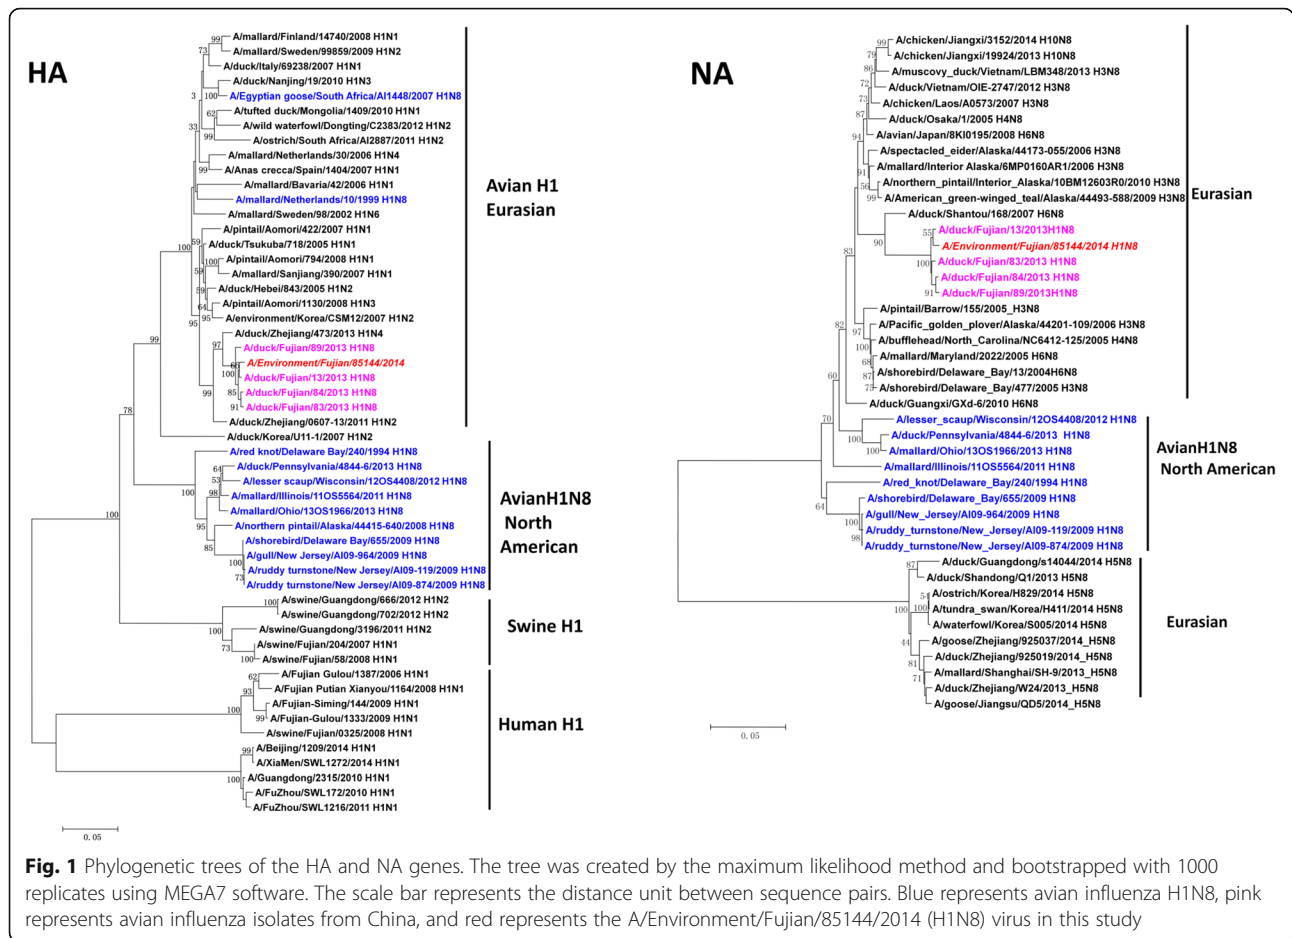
HA

99 A/mallard/Finland/14740/2008 H1N1
73 A/mallard/Sweden/99859/2009 H1N2
A/duck/Italy/69238/2007 H1N1
A/duck/Nanjing/19/2010 H1N3
3 100 A/Egyptian goose/South Africa/AI1448/2007 H1N8
62 A/tufted duck/Mongolia/1409/2010 H1N1
A/wild waterfowl/Dongting/C2383/2012 H1N2
33 99 A/ostrich/South Africa/AI2887/2011 H1N2
A/mallard/Netherlands/30/2006 H1N4
99 A/Anas crecca/Spain/1404/2007 H1N1
A/mallard/Bavaria/42/2006 H1N1
A/mallard/Netherlands/10/1999 H1N8
A/mallard/Sweden/98/2002 H1N6
A/pintail/Aomori/422/2007 H1N1
100 59 A/duck/Tsukuba/718/2005 H1N1
100 A/pintail/Aomori/794/2008 H1N1
59 A/mallard/Sanjiang/390/2007 H1N1
59 A/duck/Hebei/843/2005 H1N2
64 A/pintail/Aomori/1130/2008 H1N3
95 95 A/environment/Korea/CSM12/2007 H1N2
A/duck/Zhejiang/473/2013 H1N4
99 97 A/duck/Fujian/89/2013 H1N8
66 A/Environment/Fujian/85144/2014
100 A/duck/Fujian/13/2013 H1N8
99 85 A/duck/Fujian/84/2013 H1N8
91 A/duck/Fujian/83/2013 H1N8
A/duck/Zhejiang/0607-13/2011 H1N2
78 A/duck/Korea/U11-1/2007 H1N2
A/red knot/Delaware Bay/240/1994 H1N8
64 A/duck/Pennsylvania/4844-6/2013 H1N8
53 A/lesser scaup/Wisconsin/12OS4408/2012 H1N8
100 98 A/mallard/Illinois/11OS5564/2011 H1N8
A/mallard/Ohio/13OS1966/2013 H1N8
100 95 A/northern pintail/Alaska/44415-640/2008 H1N8
85 A/shorebird/Delaware Bay/655/2009 H1N8
A/gull/New Jersey/AI09-964/2009 H1N8
100 A/ruddy turnstone/New Jersey/AI09-119/2009 H1N8
73 A/ruddy turnstone/New Jersey/AI09-874/2009 H1N8
100 A/swine/Guangdong/666/2012 H1N2
A/swine/Guangdong/702/2012 H1N2
100 A/swine/Guangdong/3196/2011 H1N2
73 A/swine/Fujian/204/2007 H1N1
100 A/swine/Fujian/58/2008 H1N1
62 A/Fujian Gulou/1387/2006 H1N1
93 A/Fujian Putian Xianyou/1164/2008 H1N1
100 A/Fujian-Siming/144/2009 H1N1
99 A/Fujian-Gulou/1333/2009 H1N1
A/swine/Fujian/0325/2008 H1N1
99 A/Beijing/1209/2014 H1N1
A/XiaMen/SWL1272/2014 H1N1
100 A/Guangdong/2315/2010 H1N1
A/FuZhou/SWL172/2010 H1N1
A/FuZhou/SWL1216/2011 H1N1
0.05

Avian H1 Eurasian
AvianH1N8 North American
Swine H1
Human H1

NA

99 A/chicken/Jiangxi/3152/2014 H10N8
A/chicken/Jiangxi/19924/2013 H10N8
86 A/muscovy_duck/Vietnam/LBM348/2013 H3N8
72 A/duck/Vietnam/OIE-2747/2012 H3N8
73 A/chicken/Laos/A0573/2007 H3N8
87 A/duck/Osaka/1/2005 H4N8
91 A/avian/Japan/8KI0195/2008 H6N8
A/spectacled_eider/Alaska/44173-055/2006 H3N8
91 A/mallard/Interior Alaska/6MP0160AR1/2006 H3N8
56 A/northern_pintail/Interior_Alaska/10BM12603R0/2010 H3N8
99 A/American_green-winged_teal/Alaska/44493-588/2009 H3N8
A/duck/Shantou/168/2007 H6N8
55 A/duck/Fujian/13/2013H1N8
90 A/Environment/Fujian/85144/2014 H1N8
83 100 A/duck/Fujian/83/2013 H1N8
A/duck/Fujian/84/2013 H1N8
91 A/duck/Fujian/89/2013H1N8
A/pintail/Barrow/155/2005_H3N8
82 97 A/Pacific_golden_plover/Alaska/44201-109/2006 H3N8
A/bufflehead/North_Carolina/NC6412-125/2005 H4N8
100 68 A/mallard/Maryland/2022/2005 H6N8
87 A/shorebird/Delaware_Bay/13/2004H6N8
60 75 A/shorebird/Delaware_Bay/477/2005 H3N8
A/duck/Guangxi/GXd-6/2010 H6N8
70 A/lesser_scaup/Wisconsin/12OS4408/2012 H1N8
100 A/duck/Pennsylvania/4844-6/2013 H1N8
100 A/mallard/Ohio/13OS1966/2013 H1N8
A/mallard/Illinois/11OS5564/2011 H1N8
A/red_knot/Delaware_Bay/240/1994 H1N8
64 A/shorebird/Delaware_Bay/655/2009 H1N8
100 A/gull/New_Jersey/AI09-964/2009 H1N8
98 A/ruddy_turnstone/New_Jersey/AI09-119/2009 H1N8
A/ruddy_turnstone/New_Jersey/AI09-874/2009 H1N8
87 A/duck/Guangdong/s14044/2014 H5N8
A/duck/Shandong/Q1/2013 H5N8
54 A/ostrich/Korea/H829/2014 H5N8
100 100 A/tundra_swan/Korea/H411/2014 H5N8
A/waterfowl/Korea/S005/2014 H5N8
44 A/goose/Zhejiang/925037/2014_H5N8
81 A/duck/Zhejiang/925019/2014_H5N8
71 A/mallard/Shanghai/SH-9/2013_H5N8
A/duck/Zhejiang/W24/2013_H5N8
A/goose/Jiangsu/QD5/2014_H5N8
0.05

Eurasian
AvianH1N8 North American
Eurasian

Fig. 1 Phylogenetic trees of the HA and NA genes. The tree was created by the maximum likelihood method and bootstrapped with 1000 replicates using MEGA7 software. The scale bar represents the distance unit between sequence pairs. Blue represents avian influenza H1N8, pink represents avian influenza isolates from China, and red represents the A/Environment/Fujian/85144/2014 (H1N8) virus in this study